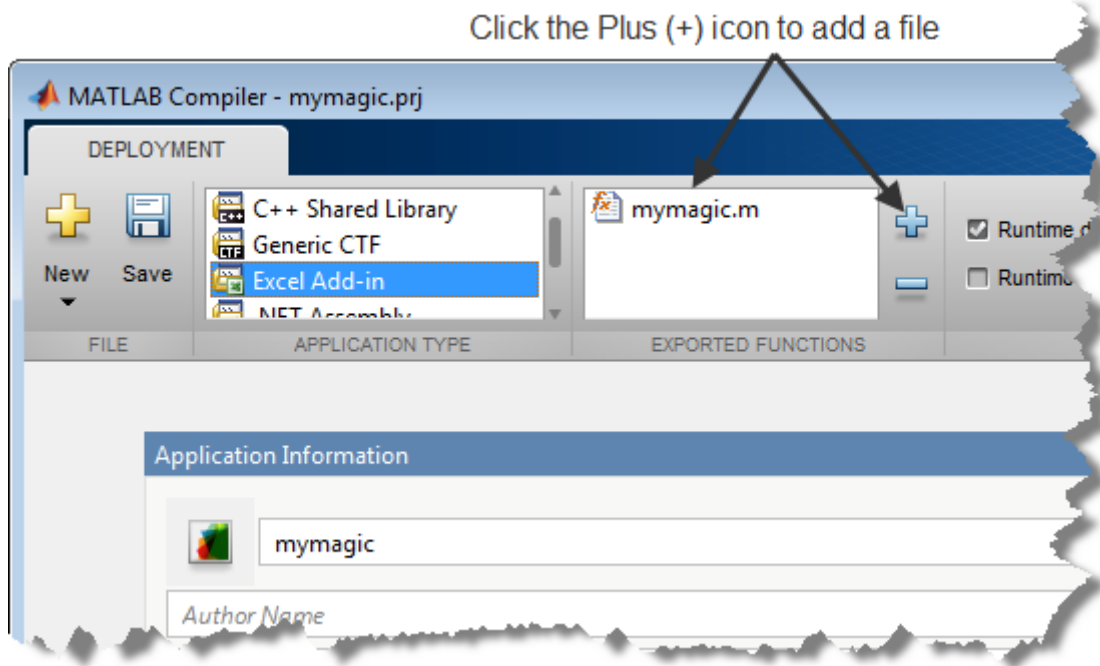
Click the Plus (+) icon to add a file

MATLAB Compiler - mymagic.prj

DEPLOYMENT

New

Save

C++ Shared Library

Generic CTF

Excel Add-in

.NET Assembly

mymagic.m

Runtime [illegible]

Runtim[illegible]

FILE

APPLICATION TYPE

EXPORTED FUNCTIONS

Application Information

mymagic

Author Name